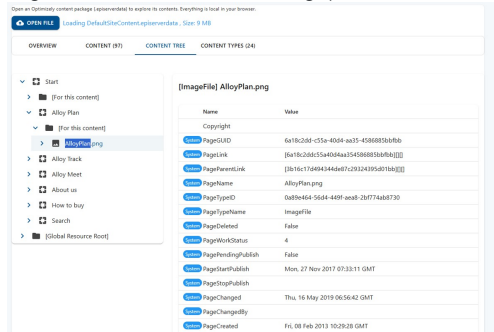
Open an Optimizely content package (.episerverdata) to explore its contents. Everything is local in your browser.

OPEN FILE Loading DefaultSiteContent.episerverdata , Size: 9 MB

OVERVIEW CONTENT (97) CONTENT TREE CONTENT TYPES (24)

Start
[For this content]
Alloy Plan
[For this content]
AlloyPlan.png
Alloy Track
Alloy Meet
About us
How to buy
Search
[Global Resource Root]

[ImageFile] AlloyPlan.png

| | Name | Value |
|---|---|---|
| | Copyright | |
| System | PageGUID | 6a18c2dd-c55a-40d4-aa35-4586885bbfbb |
| System | PageLink | [6a18c2ddc55a40d4aa354586885bbfbb][][] |
| System | PageParentLink | [3b16c17d494344de87c29324395d01bb][][] |
| System | PageName | AlloyPlan.png |
| System | PageTypeID | 0a89e464-56d4-449f-aea8-2bf774ab8730 |
| System | PageTypeName | ImageFile |
| System | PageDeleted | False |
| System | PageWorkStatus | 4 |
| System | PagePendingPublish | False |
| System | PageStartPublish | Mon, 27 Nov 2017 07:33:11 GMT |
| System | PageStopPublish | |
| System | PageChanged | Thu, 16 May 2019 06:56:42 GMT |
| System | PageChangedBy | |
| System | PageCreated | Fri, 08 Feb 2013 10:29:28 GMT |